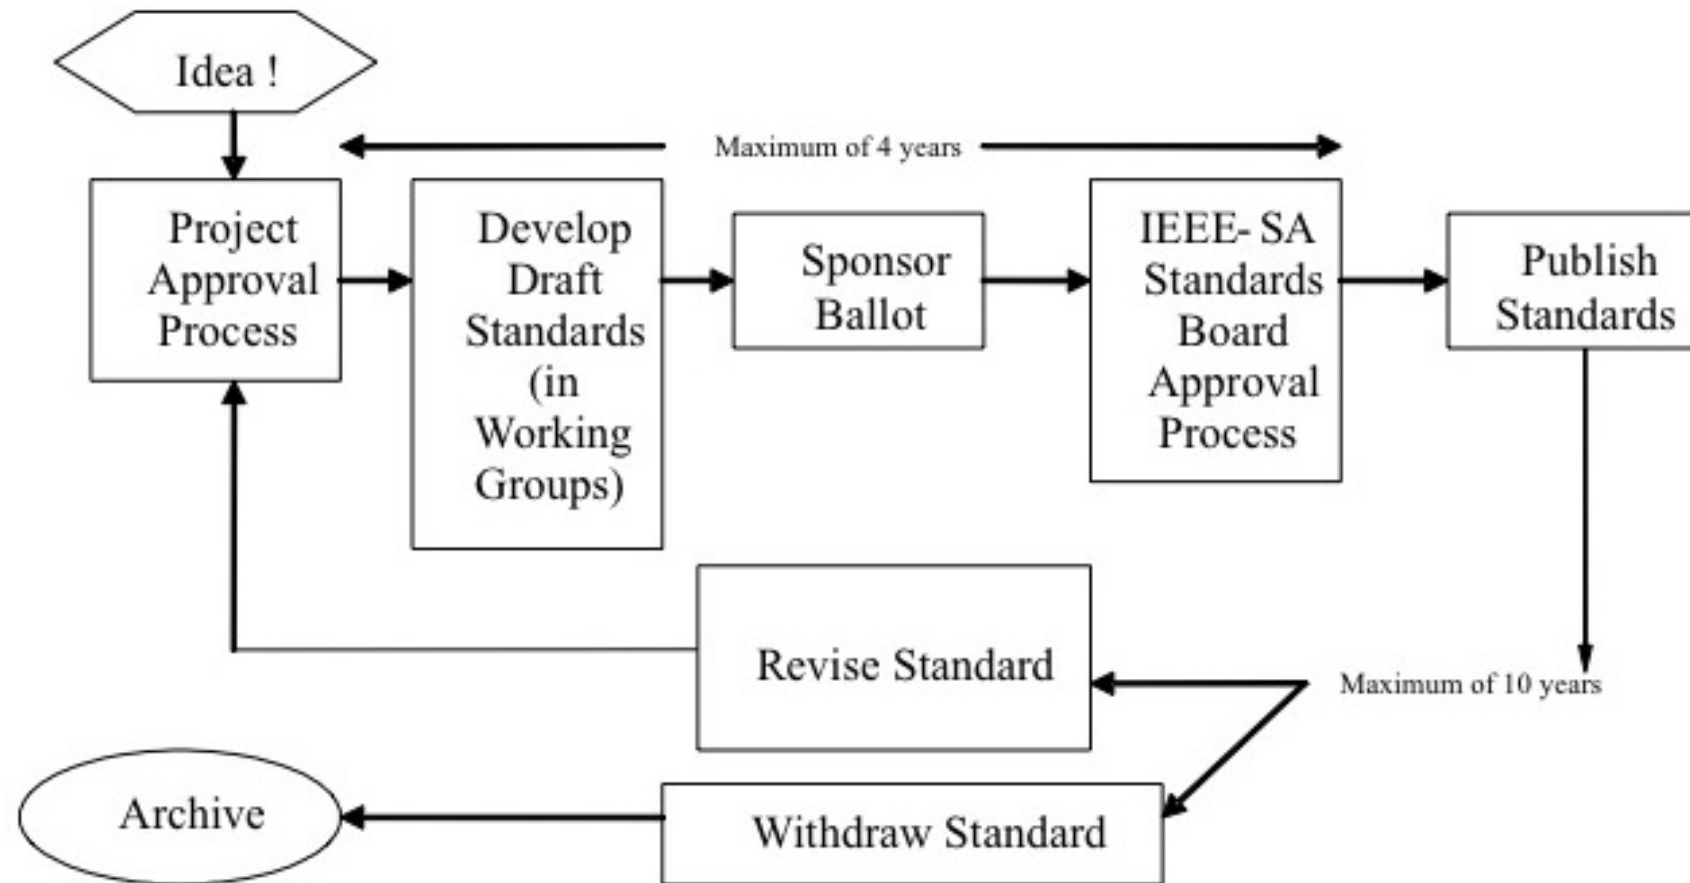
Idea !

Maximum of 4 years

Project Approval Process

Develop Draft Standards (in Working Groups)

Sponsor Ballot

IEEE- SA Standards Board Approval Process

Publish Standards

Revise Standard

Maximum of 10 years

Archive

Withdraw Standard